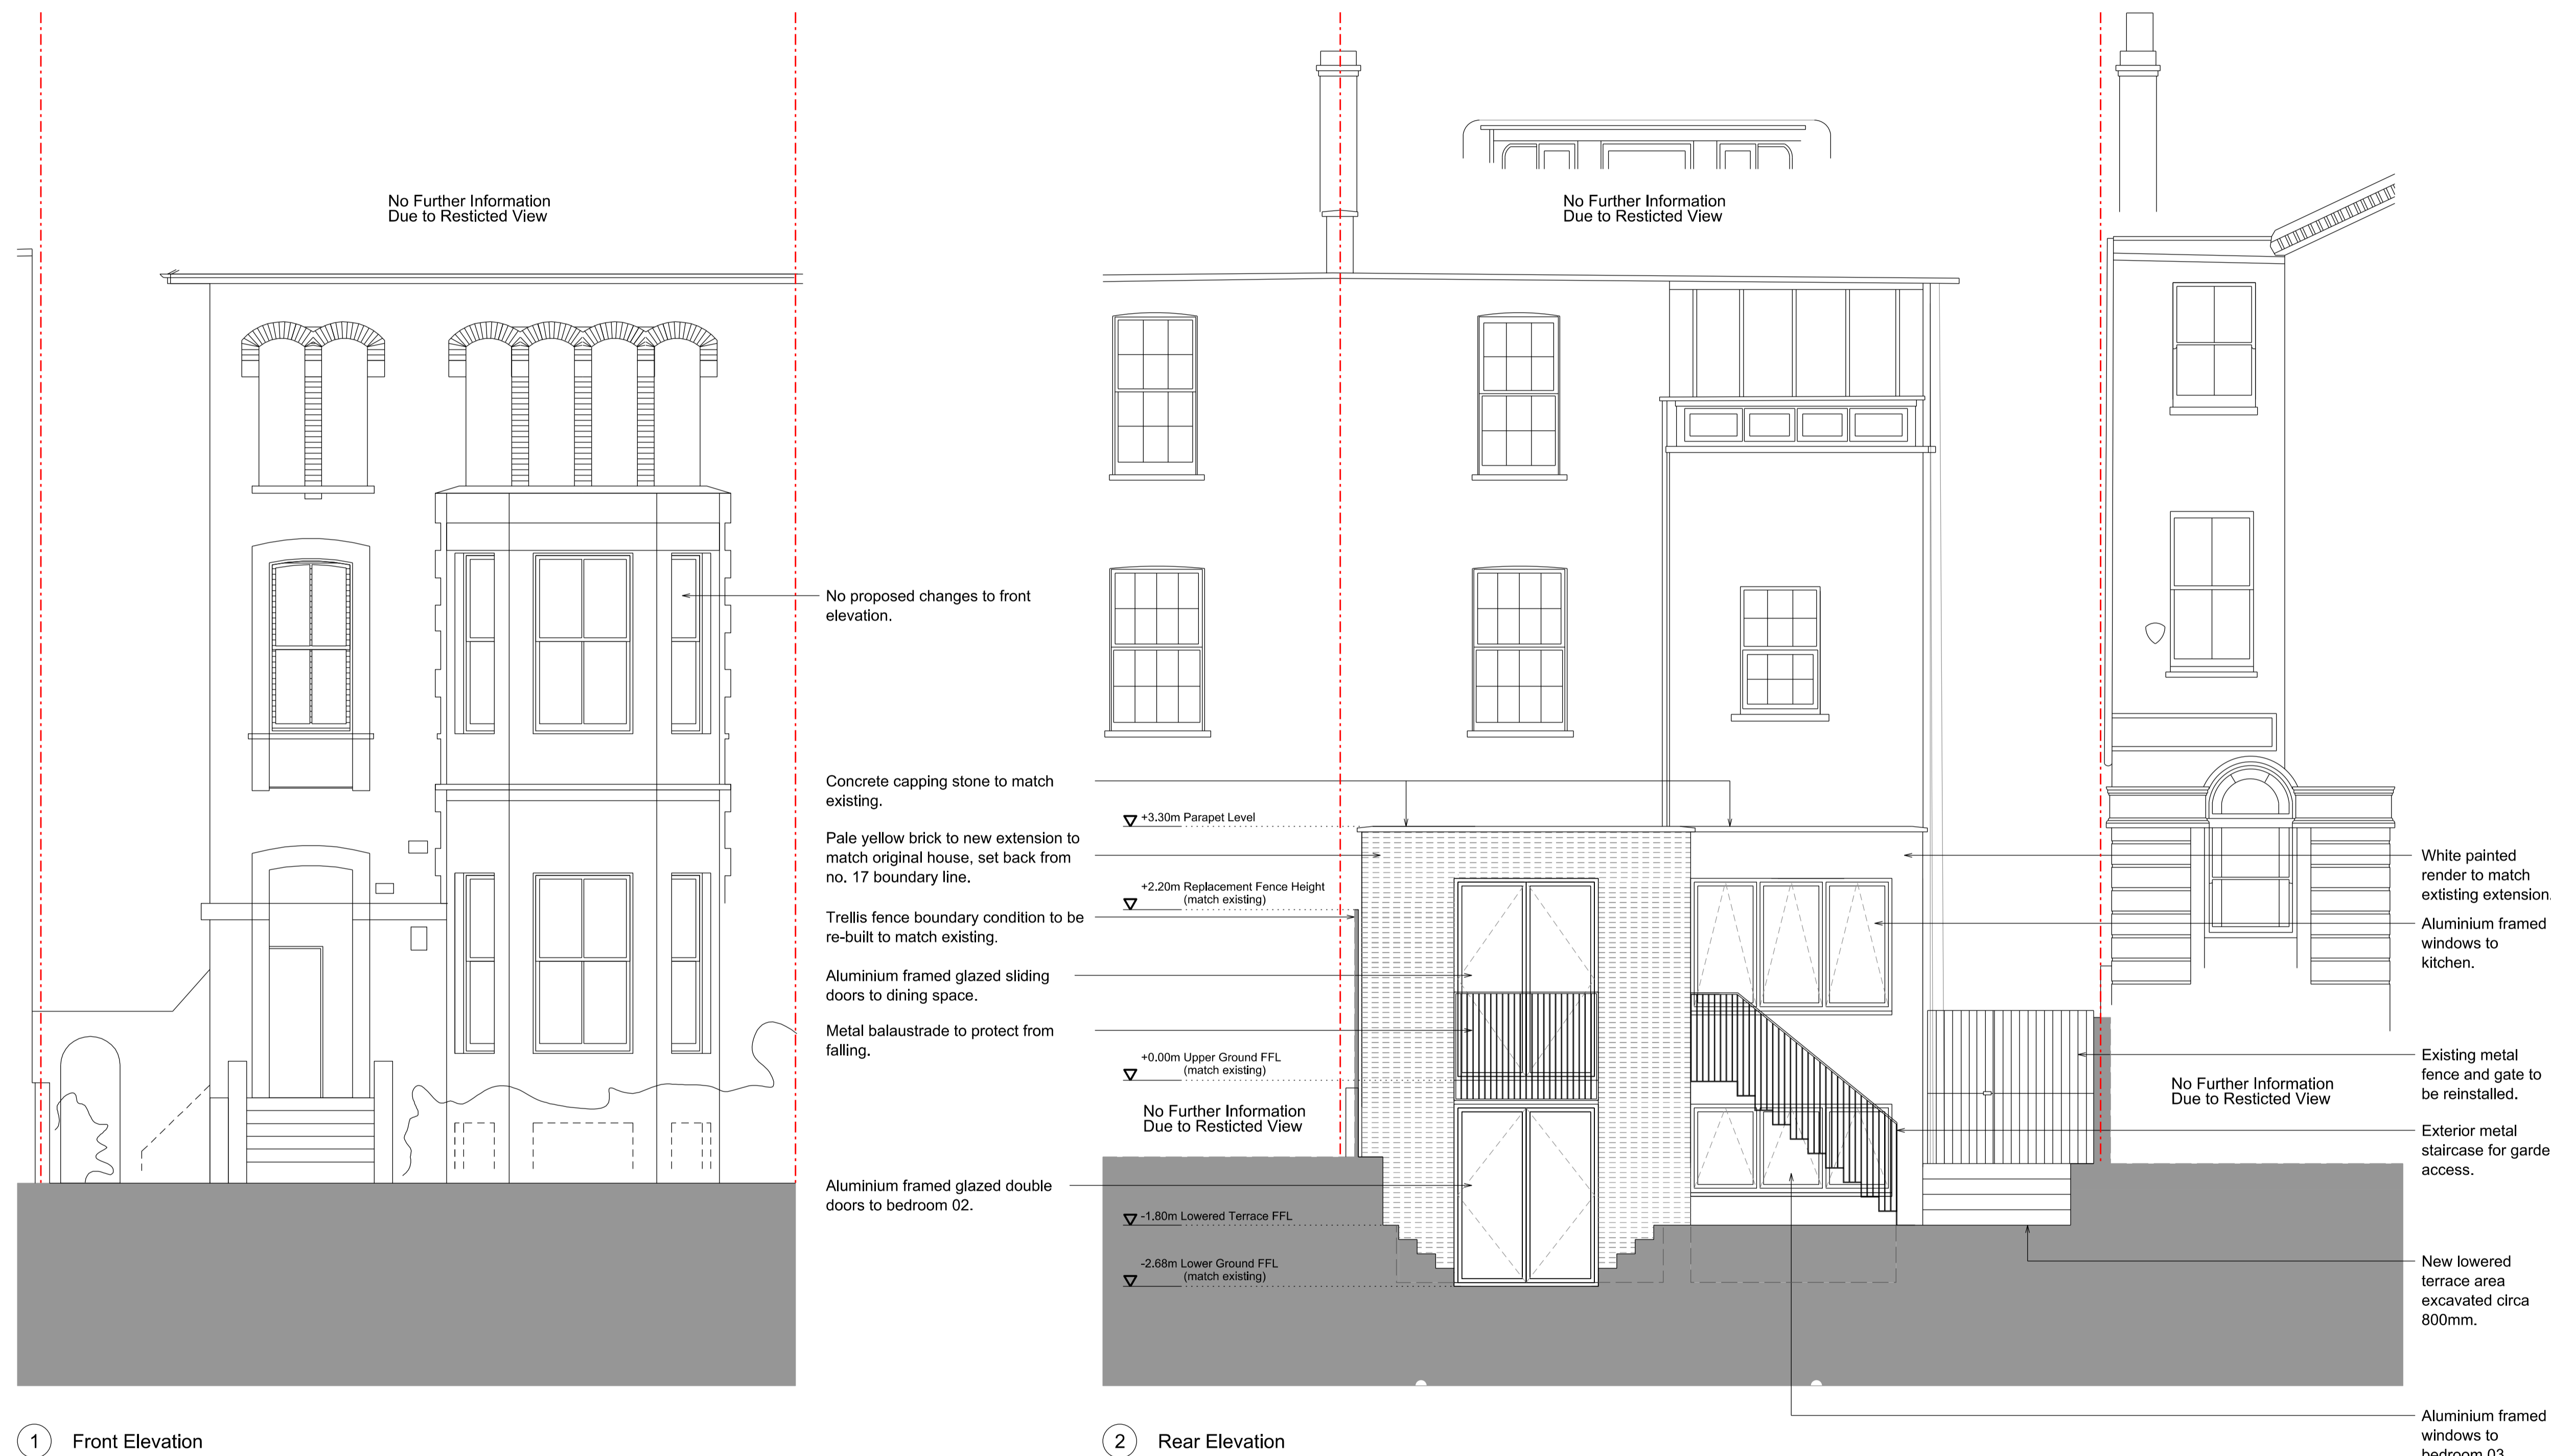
No Further Information
Due to Resticted View

No proposed changes to front elevation.

1 Front Elevation

No Further Information
Due to Resticted View

Concrete capping stone to match existing.

+3.30m Parapet Level

Pale yellow brick to new extension to match original house, set back from no. 17 boundary line.

+2.20m Replacement Fence Height
(match existing)

Trellis fence boundary condition to be re-built to match existing.

Aluminium framed glazed sliding doors to dining space.

Metal balaustrade to protect from falling.

+0.00m Upper Ground FFL
(match existing)

No Further Information
Due to Resticted View

Aluminium framed glazed double doors to bedroom 02.

-1.80m Lowered Terrace FFL

-2.68m Lower Ground FFL
(match existing)

2 Rear Elevation

White painted render to match extisting extension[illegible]

Aluminium framed windows to kitchen.

Existing metal fence and gate to be reinstalled.

No Further Information
Due to Resticted View

Exterior metal staircase for garde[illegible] access.

New lowered terrace area excavated circa 800mm.

Aluminium framed windows to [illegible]